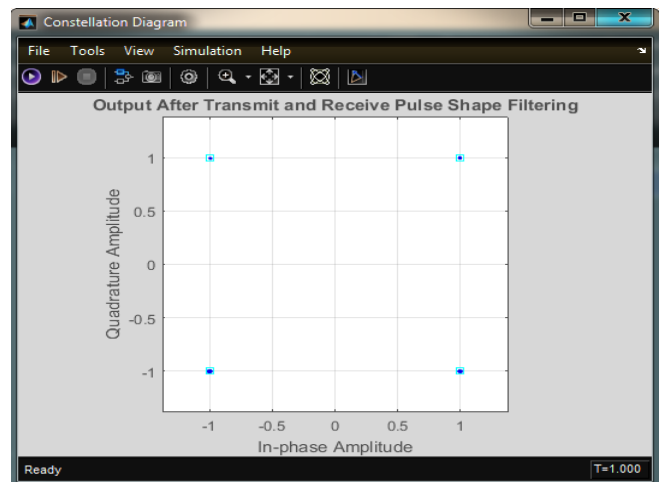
Constellation Diagram

File Tools View Simulation Help

Output After Transmit and Receive Pulse Shape Filtering

Quadrature Amplitude

1
0.5
0
-0.5
-1

-1 -0.5 0 0.5 1

In-phase Amplitude

Ready

T=1.000